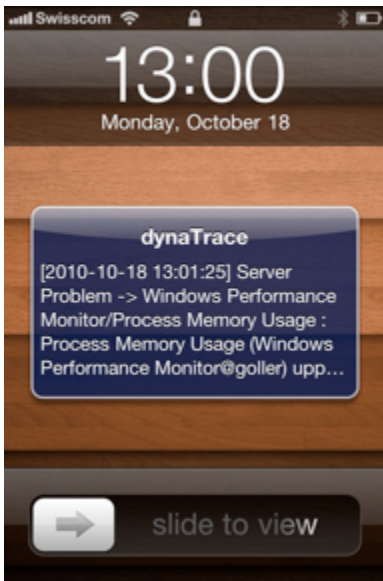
Swisscom

13:00
Monday, October 18

dynaTrace
[2010-10-18 13:01:25] Server Problem -> Windows Performance Monitor/Process Memory Usage : Process Memory Usage (Windows Performance Monitor@goller) upp…

slide to view